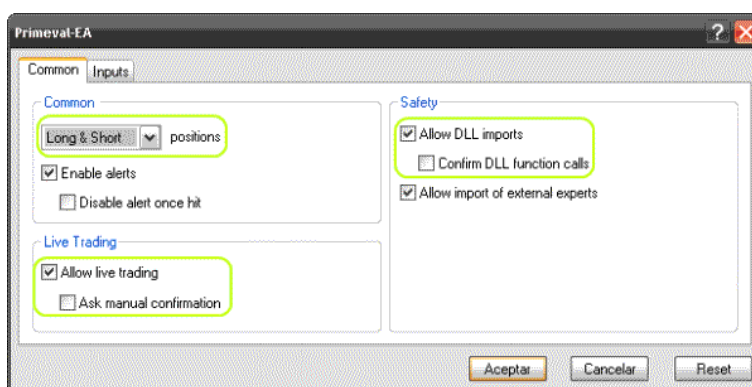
Primeval-EA

?

Common | Inputs

Common

Long & Short positions

Enable alerts

Disable alert once hit

Live Trading

Allow live trading

Ask manual confirmation

Safety

Allow DLL imports

Confirm DLL function calls

Allow import of external experts

Aceptar Cancelar Reset